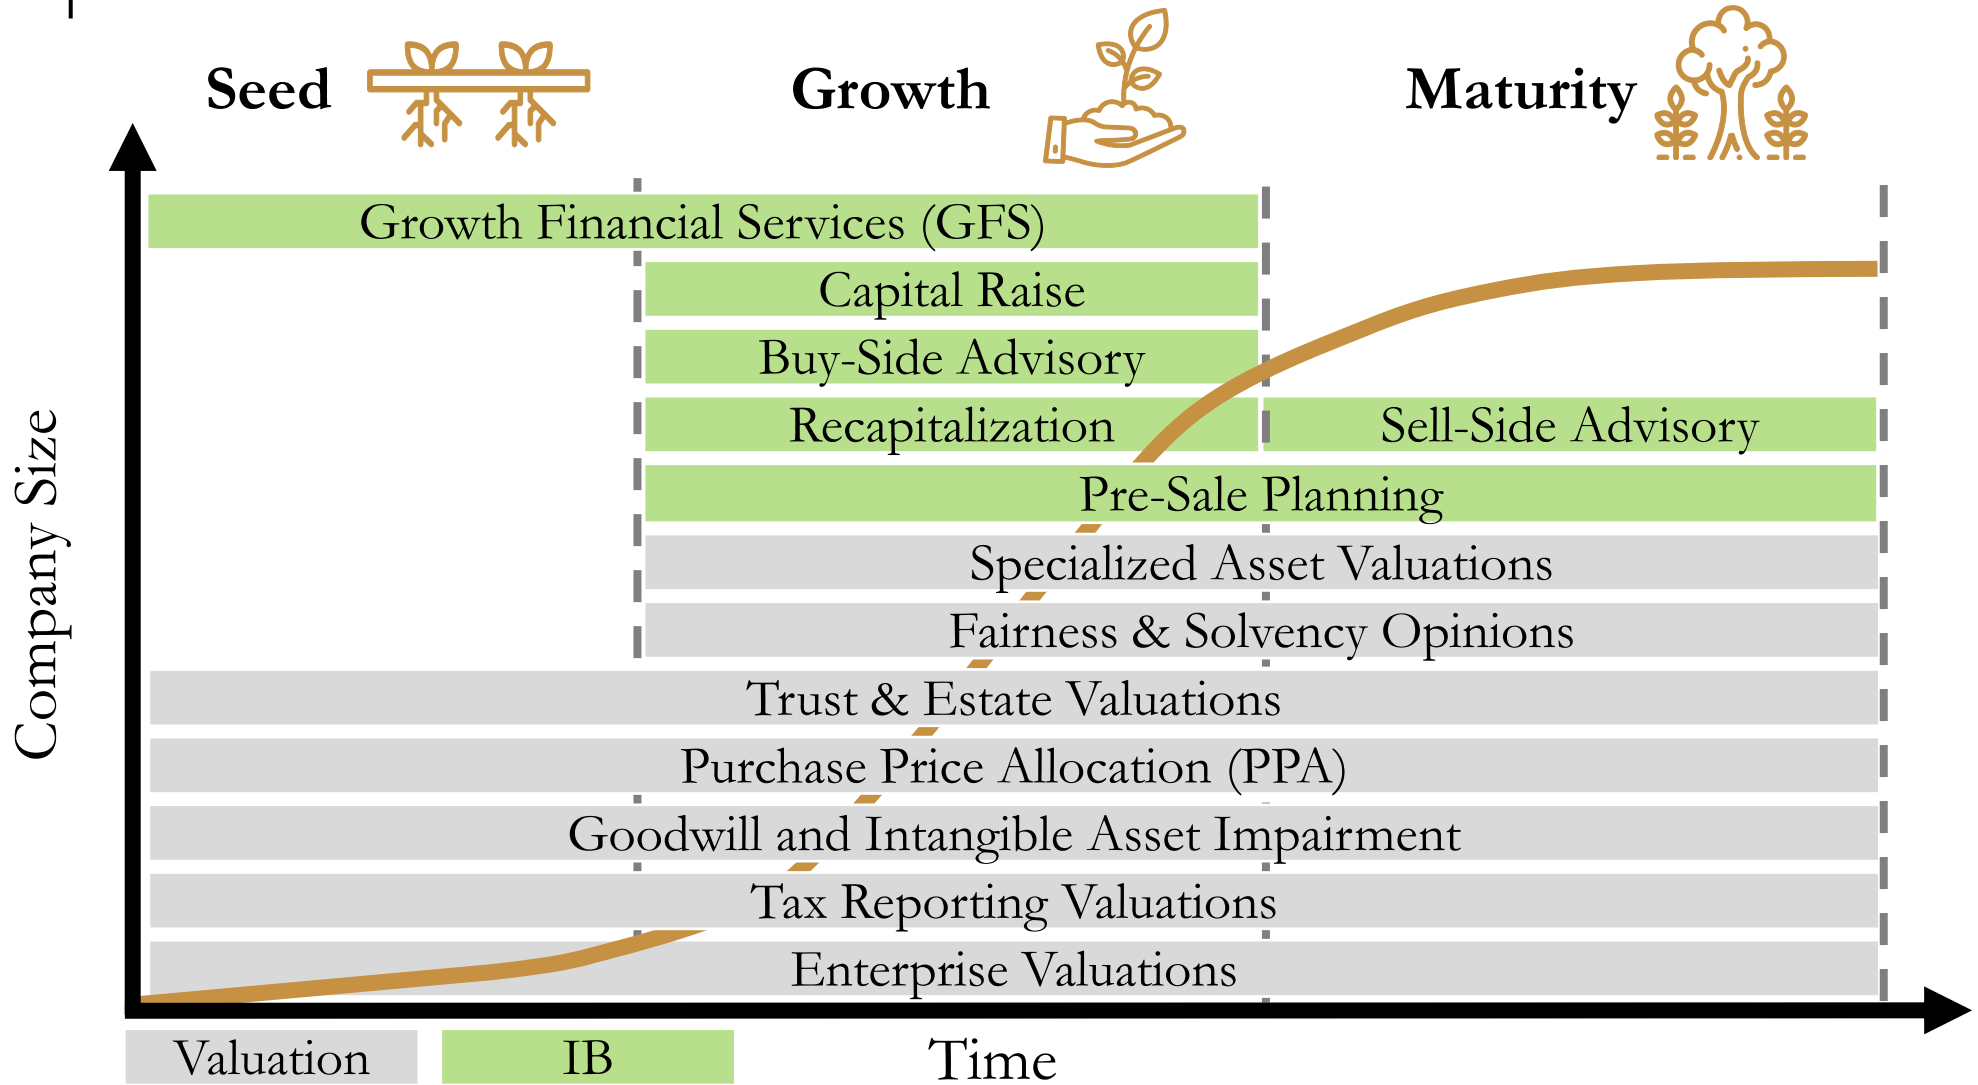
Seed

Growth

Maturity

Company Size

Growth Financial Services (GFS)

Capital Raise

Buy-Side Advisory

Recapitalization

Sell-Side Advisory

Pre-Sale Planning

Specialized Asset Valuations

Fairness & Solvency Opinions

Trust & Estate Valuations

Purchase Price Allocation (PPA)

Goodwill and Intangible Asset Impairment

Tax Reporting Valuations

Enterprise Valuations

Valuation

IB

Time